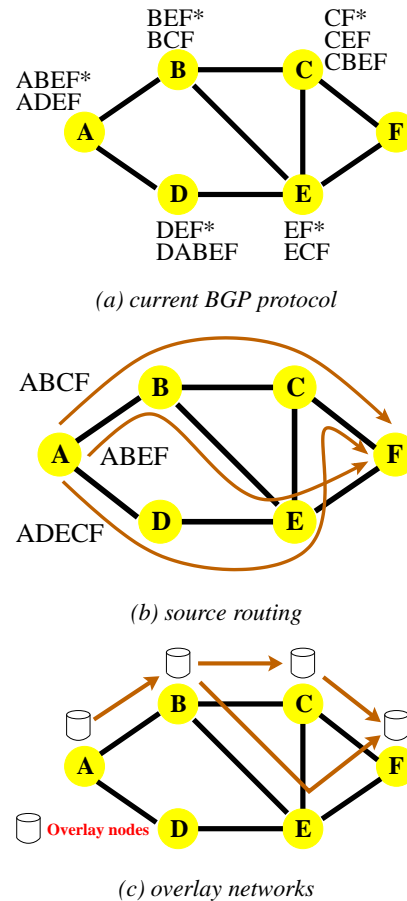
BEF*
BCF

CF*
CEF
CBEF

ABEF*
ADEF

B

C

A

F

D

E

DEF*
DABEF

EF*
ECF

(a) current BGP protocol

ABCF

B

C

A

ABEF

F

ADECF

D

E

(b) source routing

B

C

A

F

Overlay nodes

D

E

(c) overlay networks